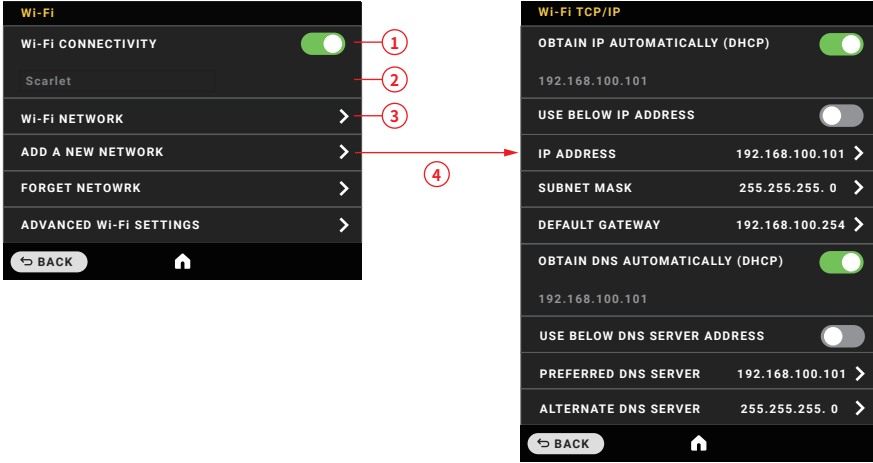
Wi-Fi

Wi-Fi CONNECTIVITY

Scarlet

Wi-Fi NETWORK

ADD A NEW NETWORK

FORGET NETOWRK

ADVANCED Wi-Fi SETTINGS

BACK

1

2

3

4

Wi-Fi TCP/IP

OBTAIN IP AUTOMATICALLY (DHCP)

192.168.100.101

USE BELOW IP ADDRESS

IP ADDRESS 192.168.100.101

SUBNET MASK 255.255.255. 0

DEFAULT GATEWAY 192.168.100.254

OBTAIN DNS AUTOMATICALLY (DHCP)

192.168.100.101

USE BELOW DNS SERVER ADDRESS

PREFERRED DNS SERVER 192.168.100.101

ALTERNATE DNS SERVER 255.255.255. 0

BACK